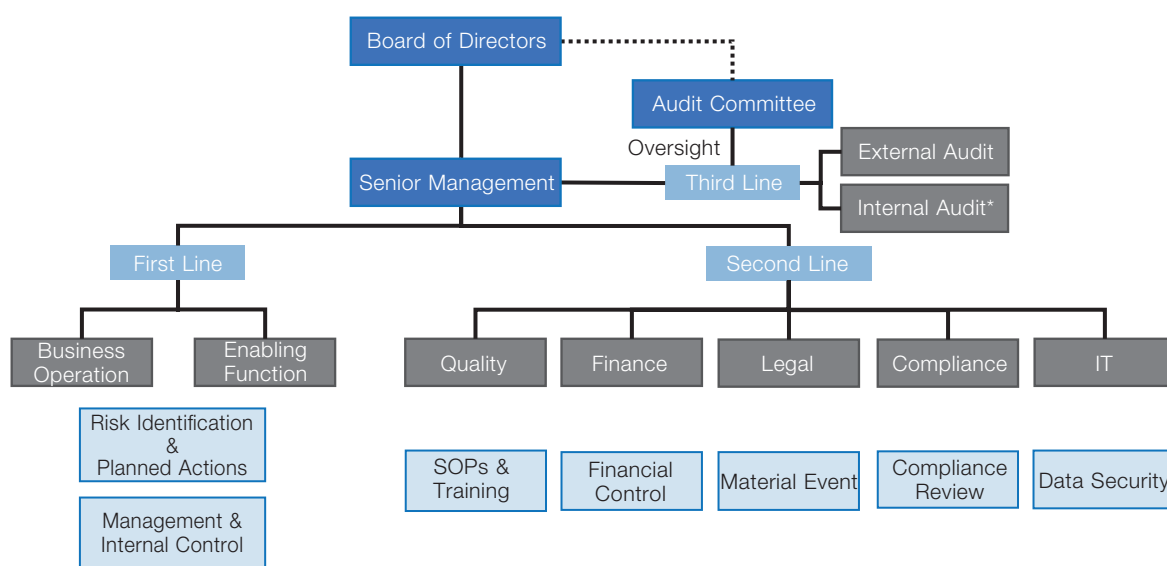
Board of Directors

Audit Committee

Oversight

Senior Management

Third Line

External Audit

Internal Audit*

First Line

Second Line

Business Operation

Enabling Function

Quality

Finance

Legal

Compliance

IT

Risk Identification & Planned Actions

Management & Internal Control

SOPs & Training

Financial Control

Material Event

Compliance Review

Data Security